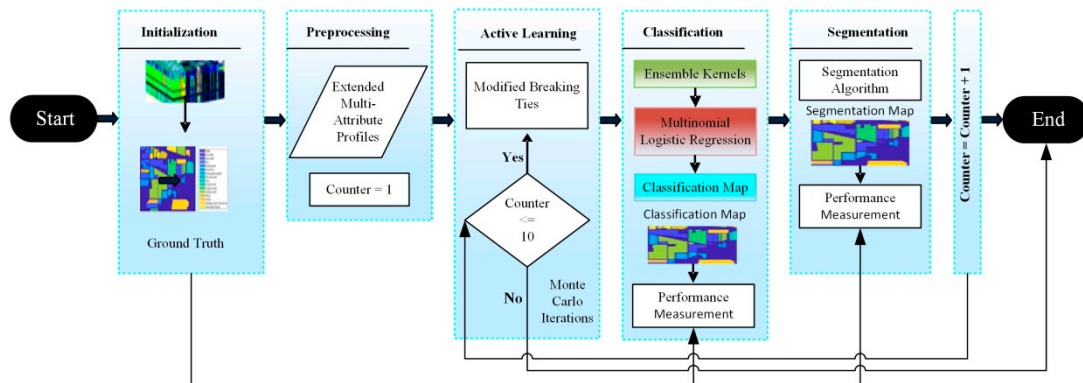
Start

Initialization

Ground Truth

Preprocessing

Extended Multi-Attribute Profiles

Counter = 1

Active Learning

Modified Breaking Ties

Yes

Counter <= 10

No

Monte Carlo Iterations

Classification

Ensemble Kernels

Multinomial Logistic Regression

Classification Map

Classification Map

Performance Measurement

Segmentation

Segmentation Algorithm

Segmentation Map

Performance Measurement

Counter = Counter + 1

End